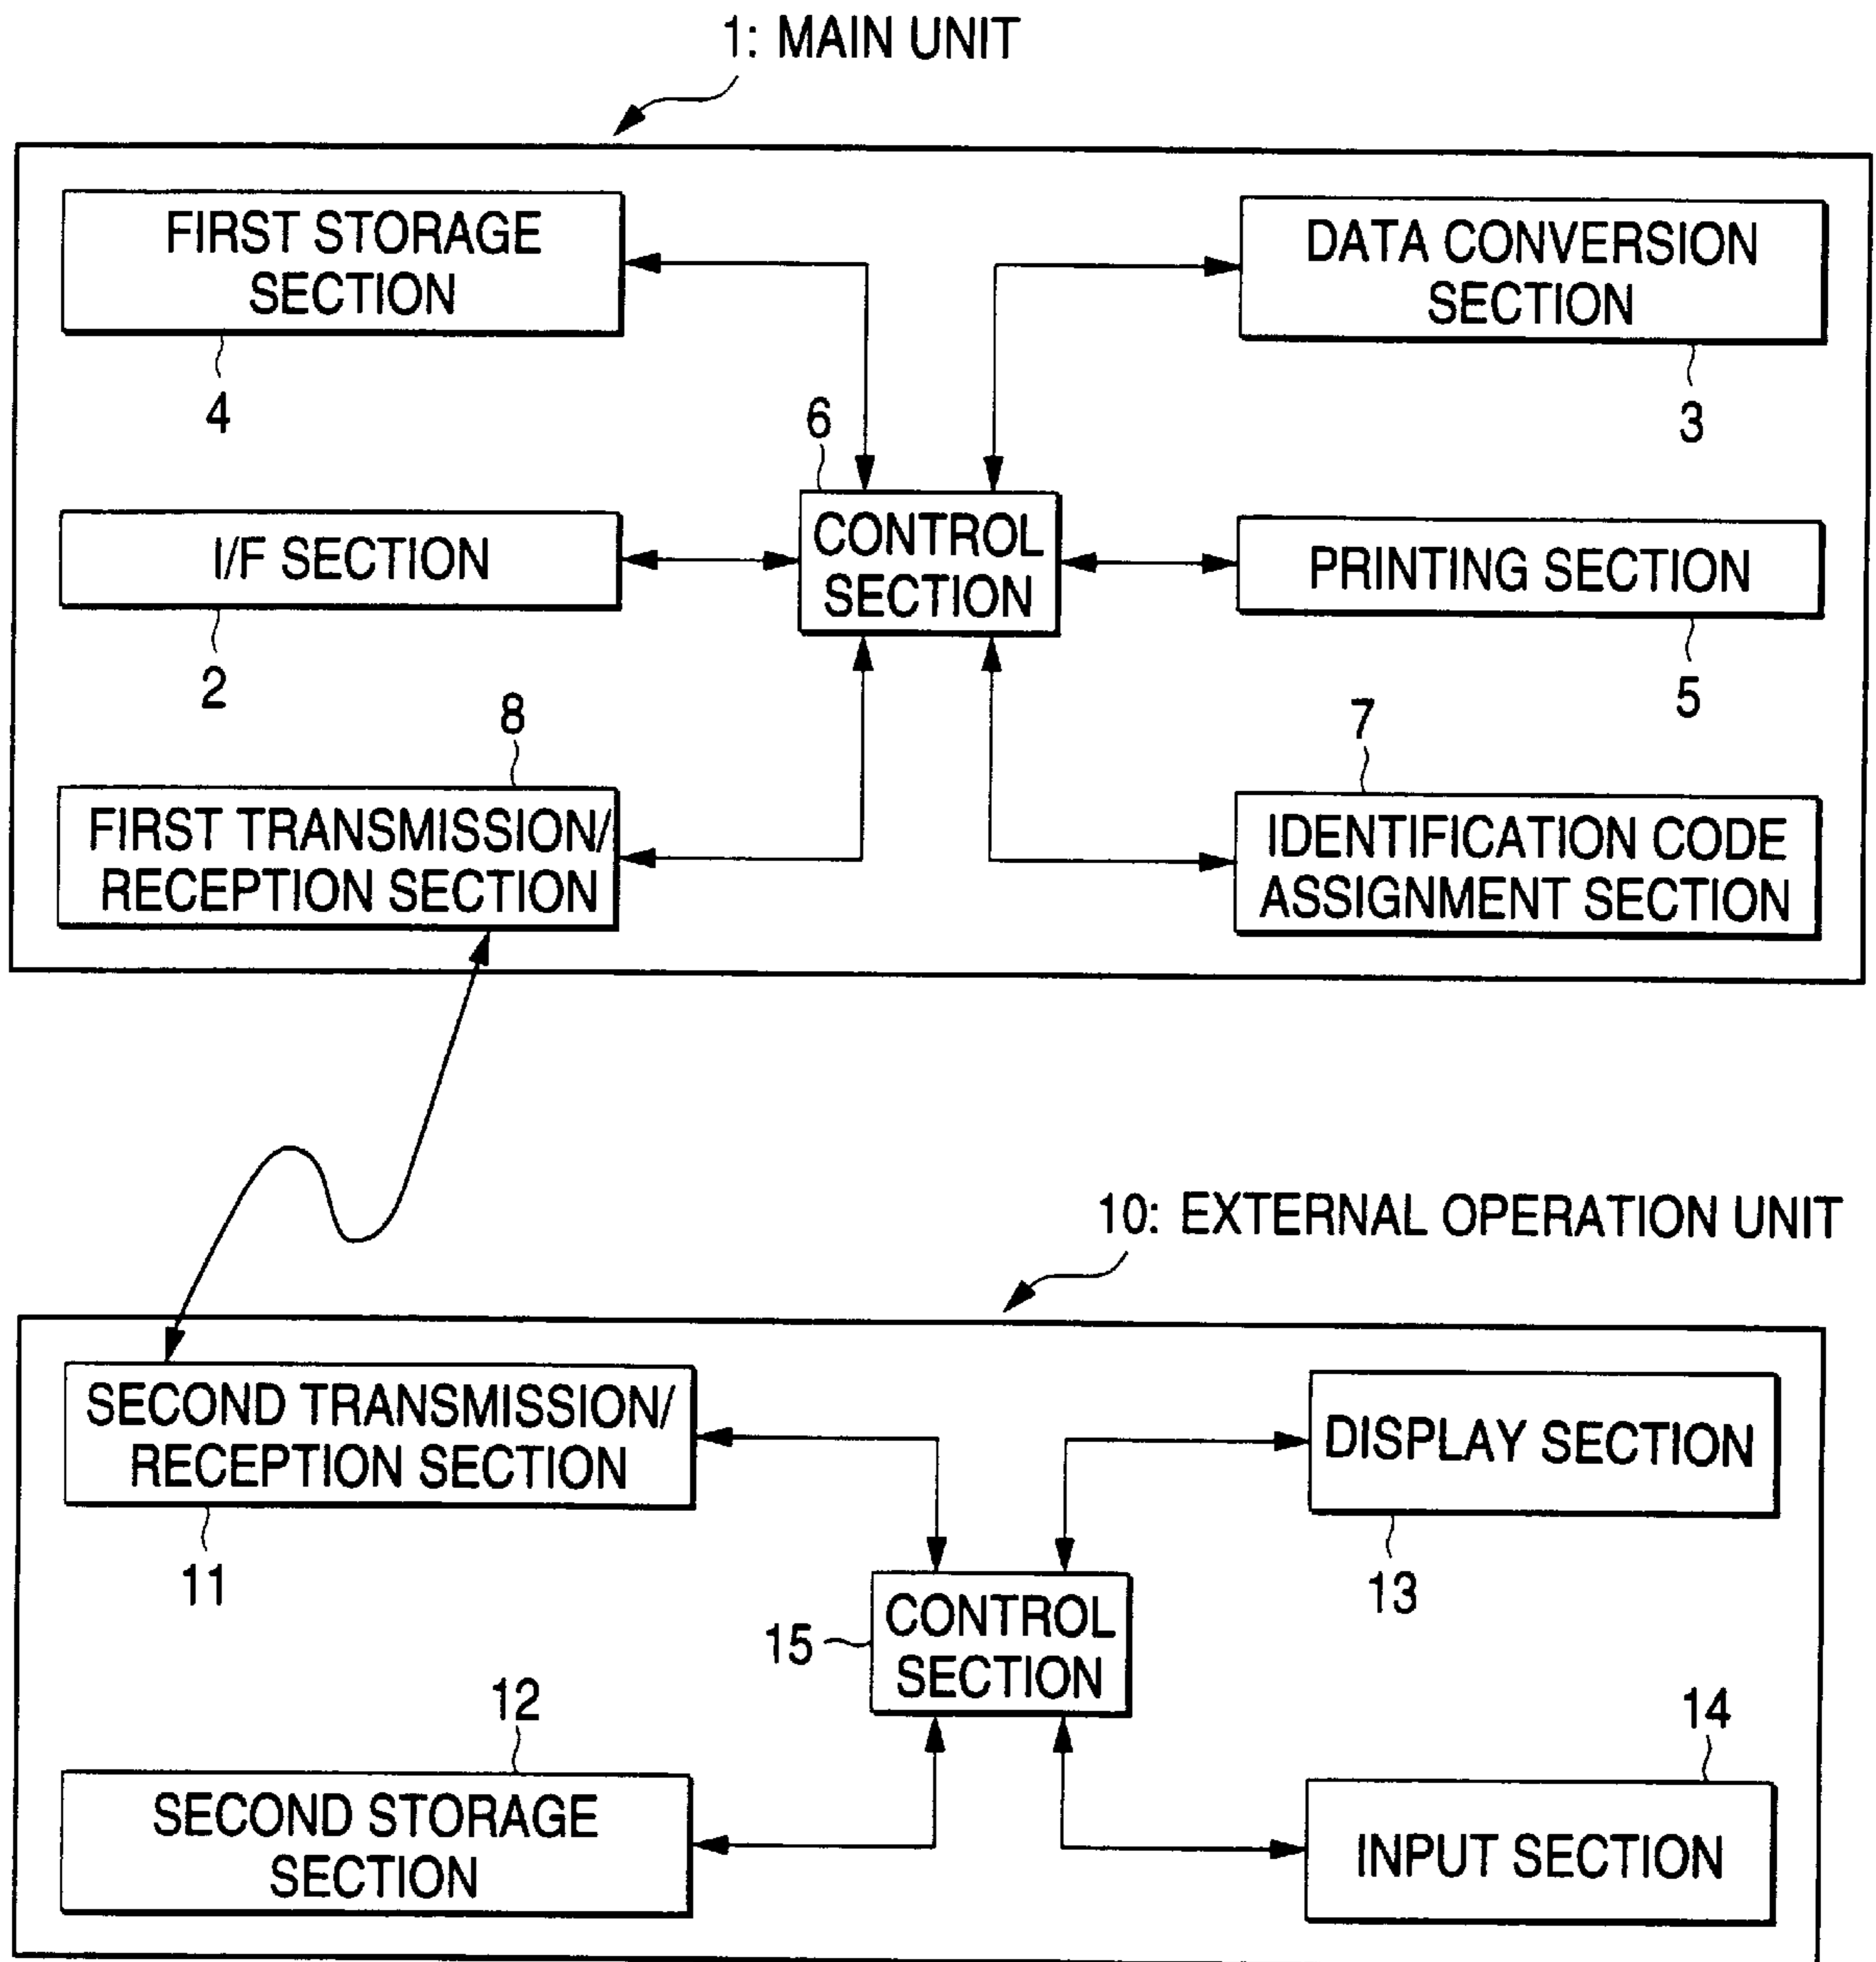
1: MAIN UNIT

FIRST STORAGE SECTION

4

DATA CONVERSION SECTION

3

6

I/F SECTION

2

CONTROL SECTION

PRINTING SECTION

5

8

7

FIRST TRANSMISSION/ RECEPTION SECTION

IDENTIFICATION CODE ASSIGNMENT SECTION

10: EXTERNAL OPERATION UNIT

SECOND TRANSMISSION/ RECEPTION SECTION

11

DISPLAY SECTION

13

15

CONTROL SECTION

12

14

SECOND STORAGE SECTION

INPUT SECTION